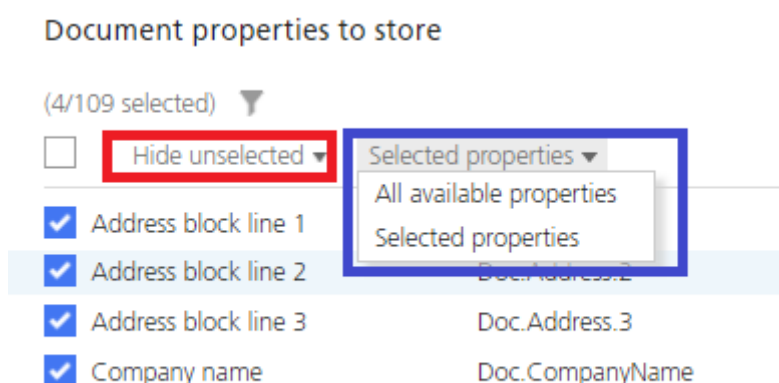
Document properties to store

(4/109 selected)

Hide unselected ▾

Selected properties ▾

All available properties

Selected properties

Address block line 1

Address block line 2 Doc.Address.2

Address block line 3 Doc.Address.3

Company name Doc.CompanyName